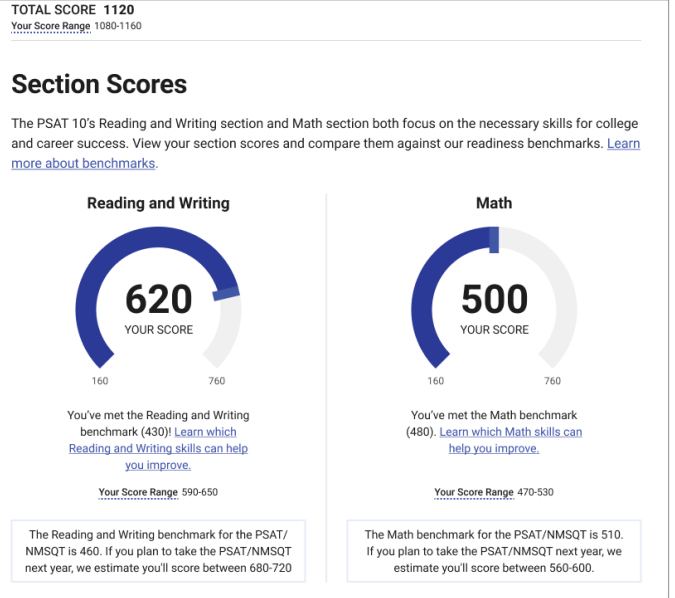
TOTAL SCORE 1120
Your Score Range 1080-1160

Section Scores

The PSAT 10's Reading and Writing section and Math section both focus on the necessary skills for college and career success. View your section scores and compare them against our readiness benchmarks. Learn more about benchmarks.

Reading and Writing

620
YOUR SCORE

160
760

You've met the Reading and Writing benchmark (430)! Learn which Reading and Writing skills can help you improve.

Your Score Range 590-650

The Reading and Writing benchmark for the PSAT/NMSQT is 460. If you plan to take the PSAT/NMSQT next year, we estimate you'll score between 680-720

Math

500
YOUR SCORE

160
760

You've met the Math benchmark (480). Learn which Math skills can help you improve.

Your Score Range 470-530

The Math benchmark for the PSAT/NMSQT is 510. If you plan to take the PSAT/NMSQT next year, we estimate you'll score between 560-600.